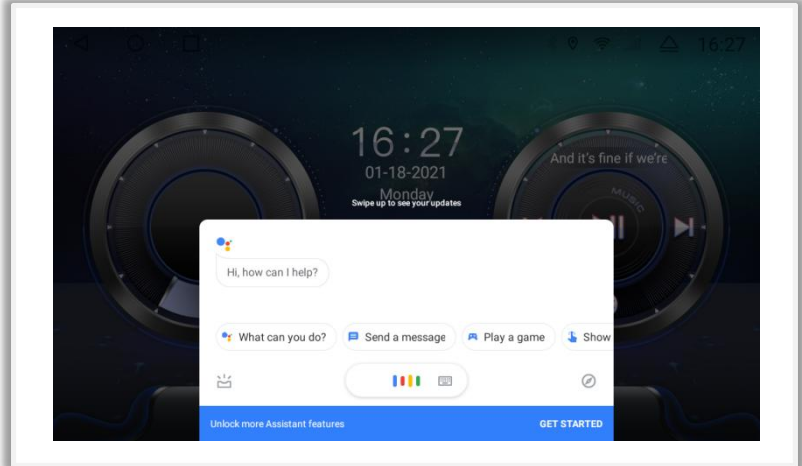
16:27

16:27
01-18-2021
Monday
Swipe up to see your updates

And it's fine if we're

MUSIC

Hi, how can I help?

What can you do?
Send a message
Play a game
Show

Unlock more Assistant features
GET STARTED